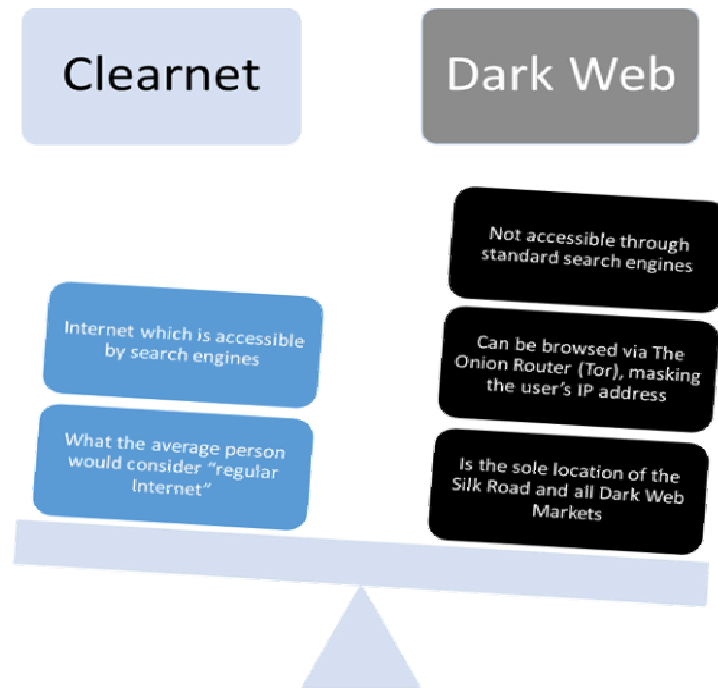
Clearnet

Dark Web

Internet which is accessible by search engines

What the average person would consider "regular Internet"

Not accessible through standard search engines

Can be browsed via The Onion Router (Tor), masking the user's IP address

Is the sole location of the Silk Road and all Dark Web Markets